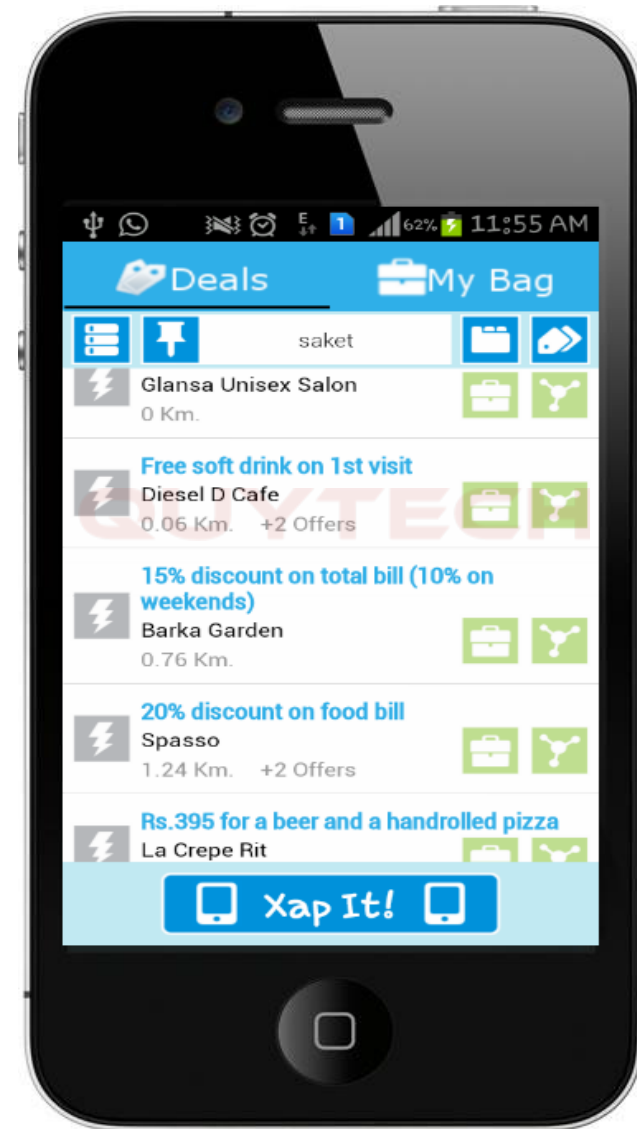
62% 11:55 AM

Deals

My Bag

saket

Glansa Unisex Salon

0 Km.

Free soft drink on 1st visit

Diesel D Cafe

0.06 Km. +2 Offers

QUYTECH

15% discount on total bill (10% on weekends)

Barka Garden

0.76 Km.

20% discount on food bill

Spasso

1.24 Km. +2 Offers

Rs.395 for a beer and a handrolled pizza

La Crepe Rit

Xap It!